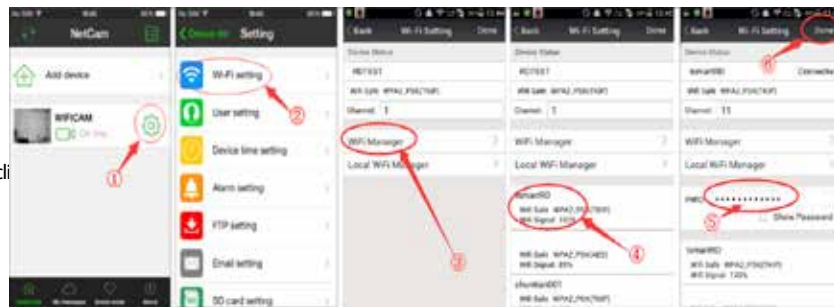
NetCam

Add device

WIFICAM

On line

①

Setting

Wi-Fi setting

②

User setting

Device time setting

Alarm setting

FTP setting

Email setting

SD card setting

Back

Wi-Fi Setting

Done

Device Status

WiFi Manager

Local WiFi Manager

③

Back

Wi-Fi Setting

Done

Device Status

Channel: 1

WiFi Manager

Local WiFi Manager

④

Back

Wi-Fi Setting

Done

⑥

Device Status

Connected

Channel: 11

WiFi Manager

Local WiFi Manager

⑤

Show Password